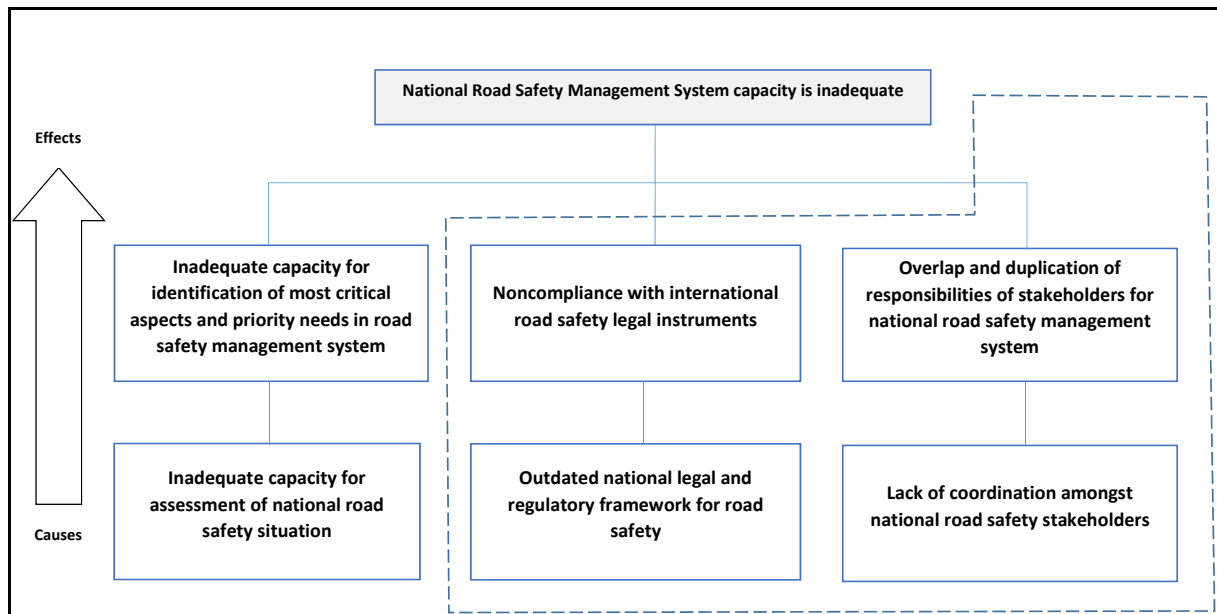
National Road Safety Management System capacity is inadequate

Effects

Causes

Inadequate capacity for identification of most critical aspects and priority needs in road safety management system

Noncompliance with international road safety legal instruments

Overlap and duplication of responsibilities of stakeholders for national road safety management system

Inadequate capacity for assessment of national road safety situation

Outdated national legal and regulatory framework for road safety

Lack of coordination amongst national road safety stakeholders